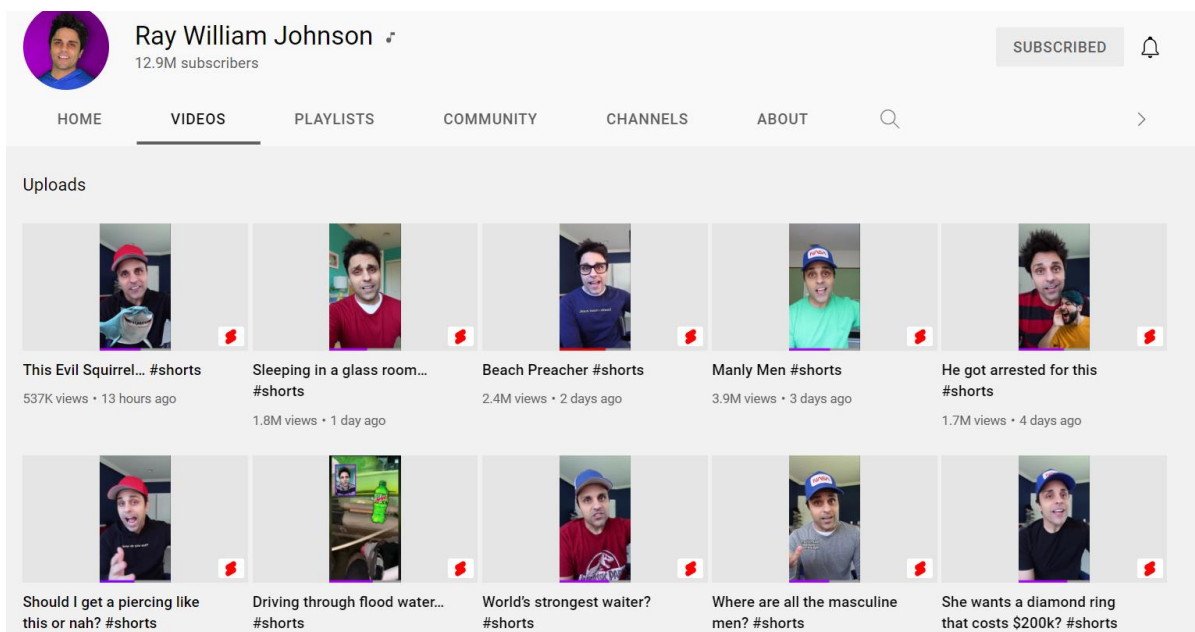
Ray William Johnson ♪
12.9M subscribers

SUBSCRIBED

HOME VIDEOS PLAYLISTS COMMUNITY CHANNELS ABOUT

Uploads

This Evil Squirrel... #shorts
537K views • 13 hours ago

Sleeping in a glass room... #shorts
1.8M views • 1 day ago

Beach Preacher #shorts
2.4M views • 2 days ago

Manly Men #shorts
3.9M views • 3 days ago

He got arrested for this #shorts
1.7M views • 4 days ago

Should I get a piercing like this or nah? #shorts

Driving through flood water... #shorts

World's strongest waiter? #shorts

Where are all the masculine men? #shorts

She wants a diamond ring that costs $200k? #shorts